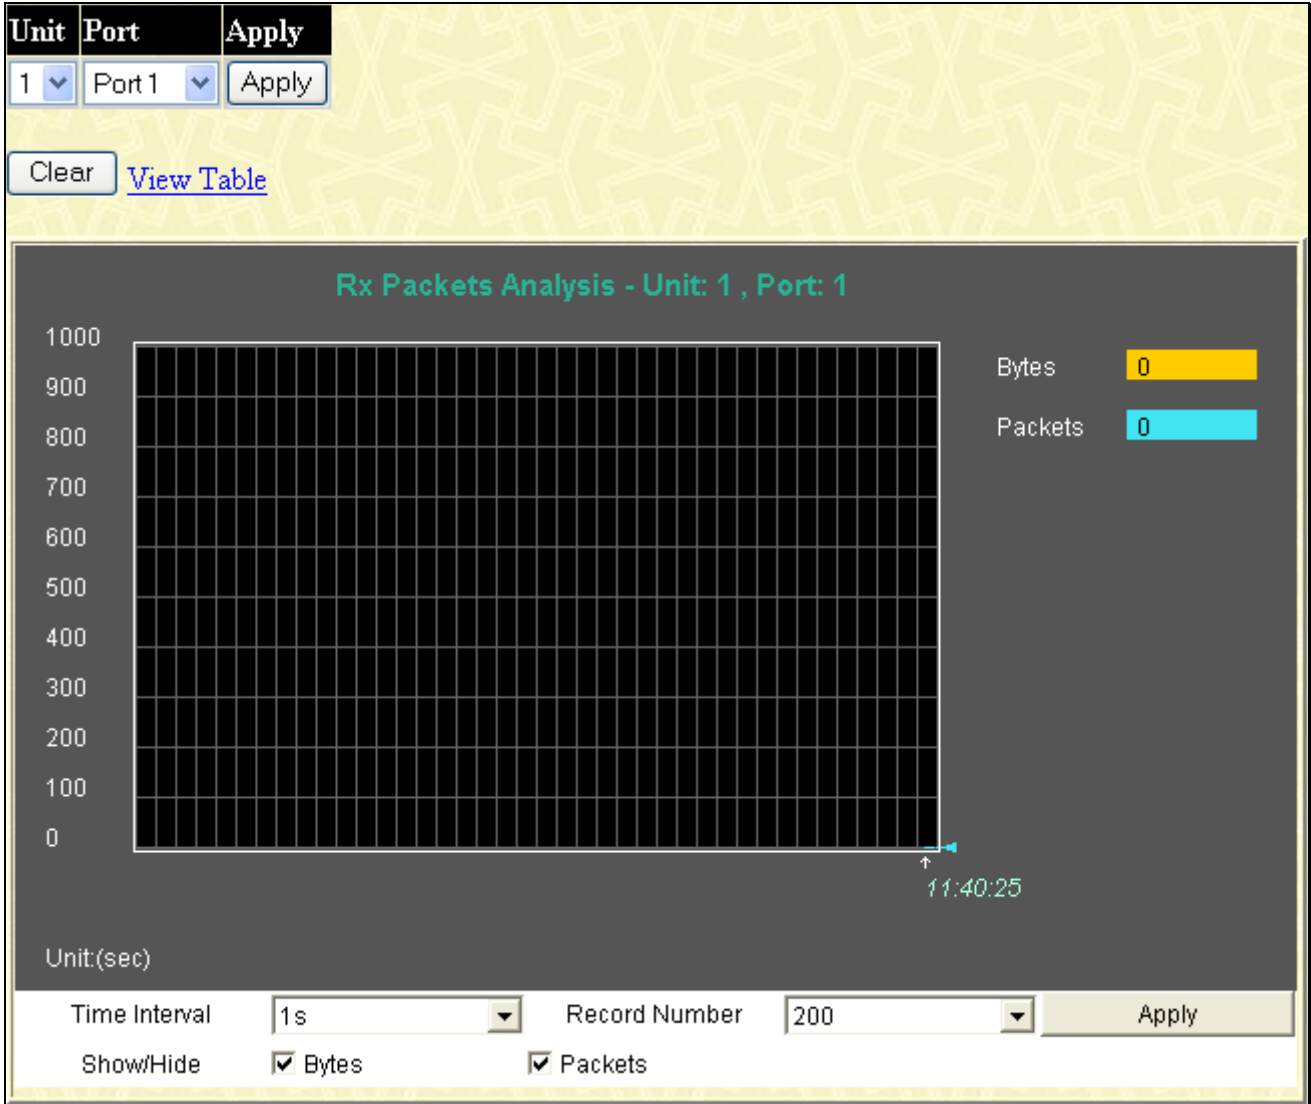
| Unit | Port | Apply |
|---|---|---|
| 1 | Port 1 | Apply |

Clear View Table

Rx Packets Analysis - Unit: 1 , Port: 1

1000
900
800
700
600
500
400
300
200
100
0

Bytes 0
Packets 0

11:40:25

Unit:(sec)

Time Interval 1s Record Number 200 Apply

Show/Hide Bytes Packets